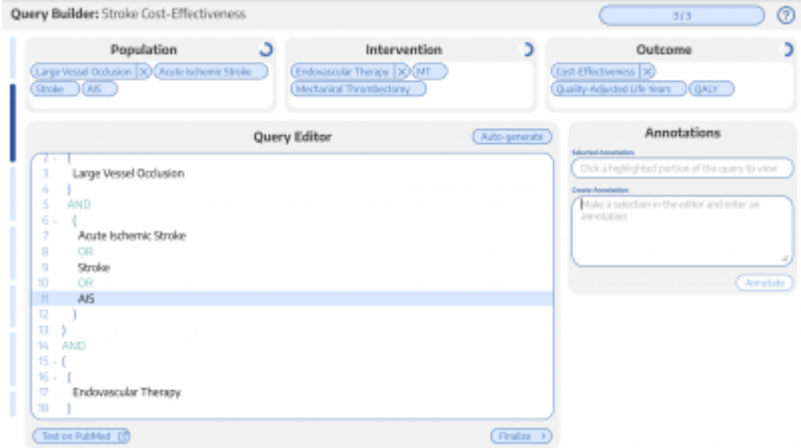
Query Builder: Stroke Cost-Effectiveness

3/3

?

Population

Large Vessel Occlusion ✕ Acute Ischemic Stroke

Stroke AIS

Intervention

Endovascular Therapy ✕ MT

Mechanical Thrombectomy

Outcome

Cost-Effectiveness ✕

Quality-Adjusted Life Years QALY

Query Editor

Auto-generate

2 - (
3 Large Vessel Occlusion
4 )
5 AND
6 - (
7 Acute Ischemic Stroke
8 OR
9 Stroke
10 OR
11 AIS
12 )
13 )
14 AND
15 - (
16 - (
17 Endovascular Therapy
18 )

Test on PubMed

Finalize ›

Annotations

Selected Annotation

Click a highlighted portion of the query to view

Create Annotation

Make a selection in the editor and enter an annotation

Annotate